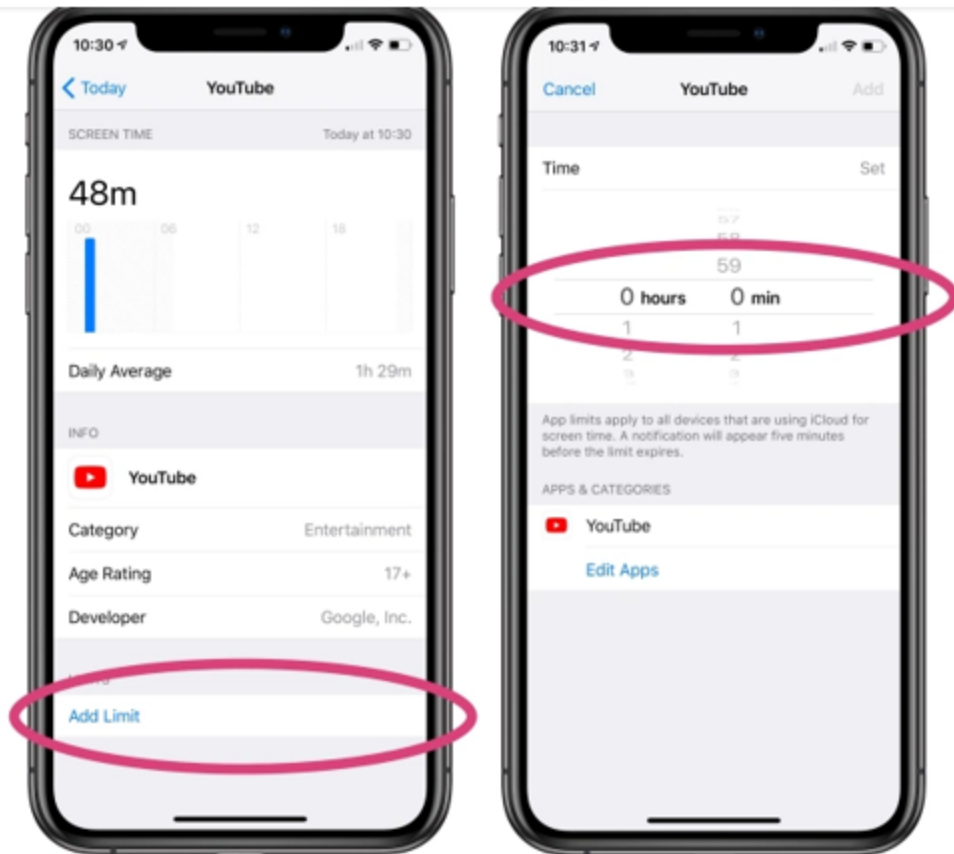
10:30

Today

YouTube

SCREEN TIME

Today at 10:30

48m

00 06 12 18

Daily Average

1h 29m

INFO

YouTube

Category

Entertainment

Age Rating

17+

Developer

Google, Inc.

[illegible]

Add Limit

10:31

Cancel

YouTube

Add

Time

Set

57
58
59
0 hours 0 min
1 1
2 2
3 3

App limits apply to all devices that are using iCloud for screen time. A notification will appear five minutes before the limit expires.

APPS & CATEGORIES

YouTube

Edit Apps